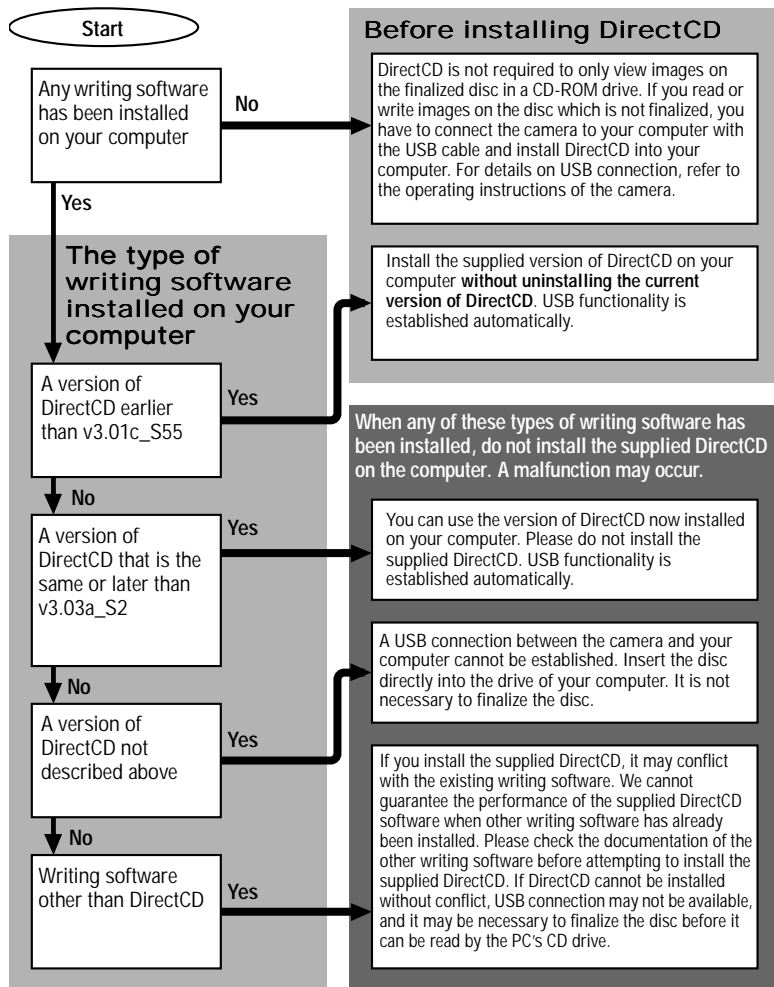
Start

Any writing software has been installed on your computer

No

Yes

Before installing DirectCD

DirectCD is not required to only view images on the finalized disc in a CD-ROM drive. If you read or write images on the disc which is not finalized, you have to connect the camera to your computer with the USB cable and install DirectCD into your computer. For details on USB connection, refer to the operating instructions of the camera.

The type of writing software installed on your computer

Install the supplied version of DirectCD on your computer **without uninstalling the current version of DirectCD**. USB functionality is established automatically.

A version of DirectCD earlier than v3.01c_S55

Yes

When any of these types of writing software has been installed, do not install the supplied DirectCD on the computer. A malfunction may occur.

No

A version of DirectCD that is the same or later than v3.03a_S2

Yes

You can use the version of DirectCD now installed on your computer. Please do not install the supplied DirectCD. USB functionality is established automatically.

No

A USB connection between the camera and your computer cannot be established. Insert the disc directly into the drive of your computer. It is not necessary to finalize the disc.

A version of DirectCD not described above

Yes

No

If you install the supplied DirectCD, it may conflict with the existing writing software. We cannot guarantee the performance of the supplied DirectCD software when other writing software has already been installed. Please check the documentation of the other writing software before attempting to install the supplied DirectCD. If DirectCD cannot be installed without conflict, USB connection may not be available, and it may be necessary to finalize the disc before it can be read by the PC's CD drive.

Writing software other than DirectCD

Yes